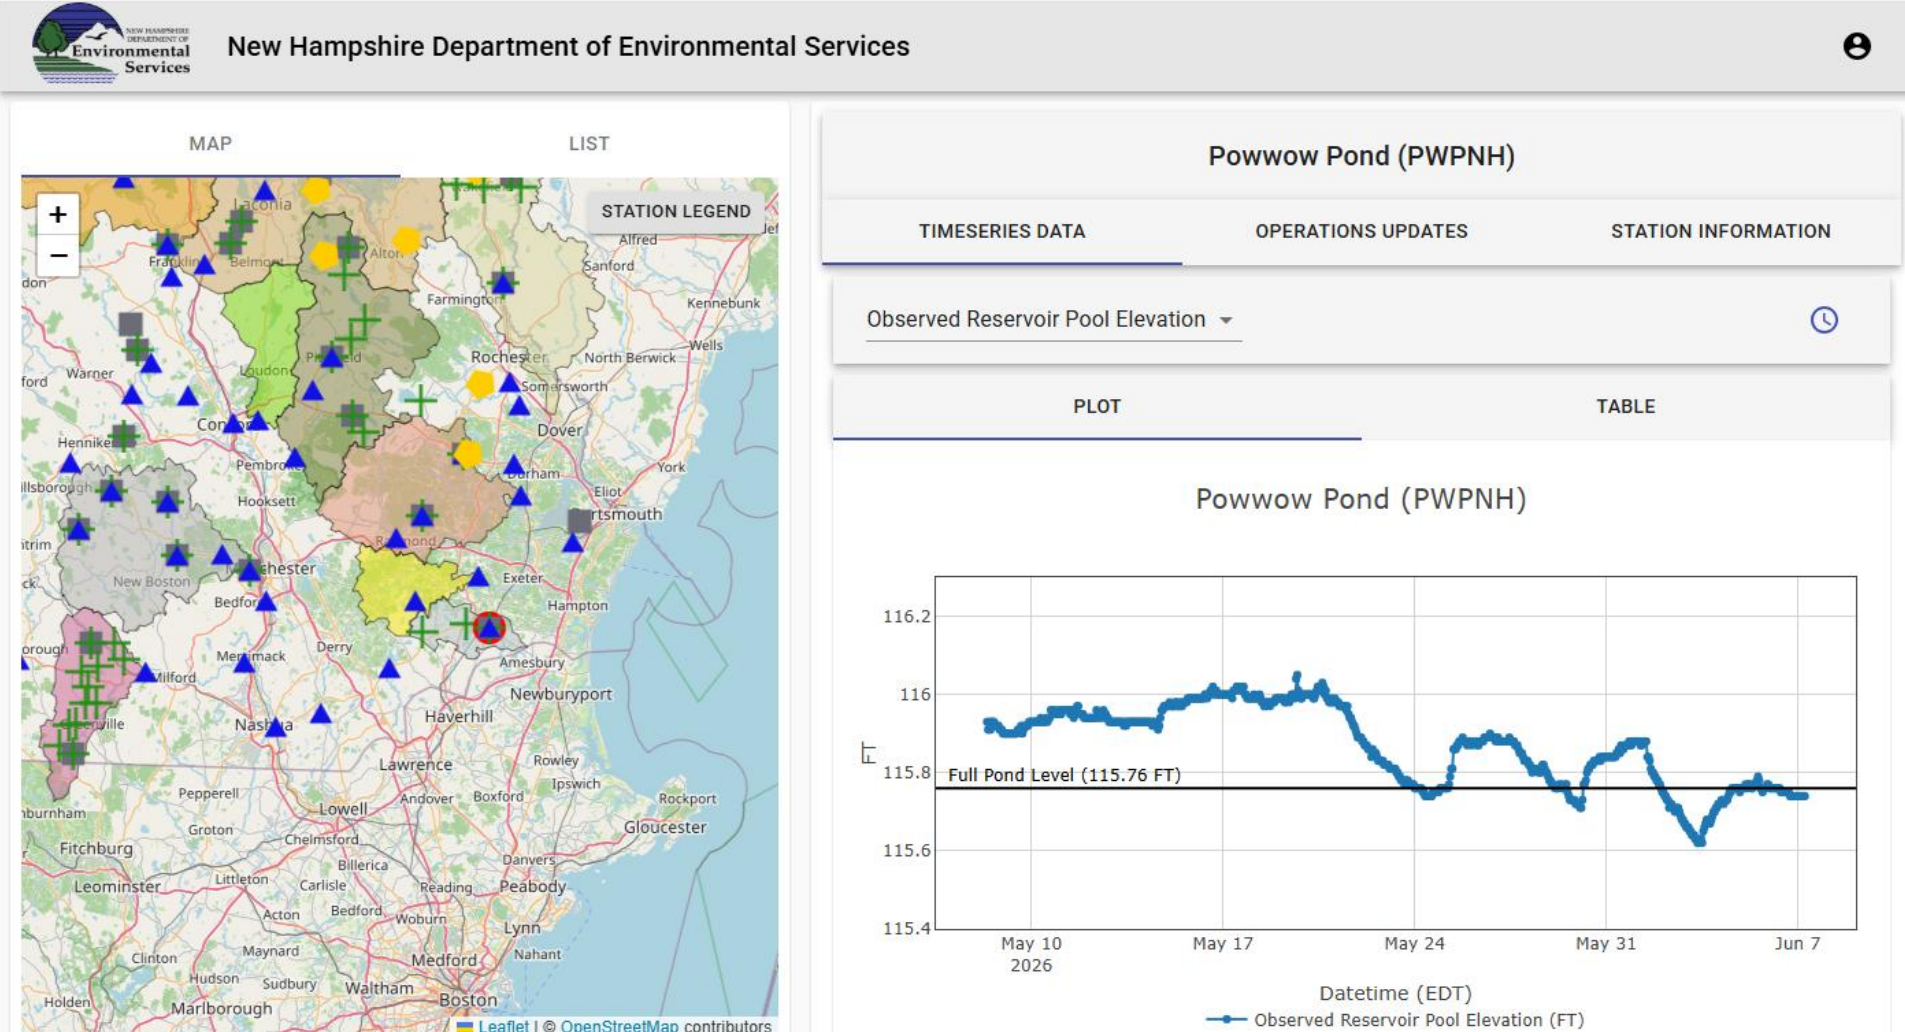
New Hampshire Department of Environmental Services

Environmental Services

New Hampshire Department of Environmental Services

MAP

LIST

+

−

STATION LEGEND

Laconia
Franklin
Belmont
Alton
Alfred
Sanford
Farmington
Kennebunk
Warner
Loudon
Rochester
North Berwick
Wells
Somersworth
Concord
Henniker
Pembroke
Dover
York
Durham
Hillsborough
Hooksett
Eliot
Portsmouth
Raymond
Antrim
Manchester
Exeter
New Boston
Bedford
Hampton
Merrimack
Derry
Amesbury
Milford
Newburyport
Nashua
Haverhill
Lawrence
Rowley
Ipswich
Pepperell
Andover
Boxford
Rockport
Lowell
Groton
Gloucester
Chelmsford
Fitchburg
Billerica
Danvers
Leominster
Littleton
Carlisle
Reading
Peabody
Acton
Bedford
Woburn
Lynn
Maynard
Nahant
Clinton
Hudson
Sudbury
Medford
Waltham
Holden
Marlborough
Boston

Leaflet | © OpenStreetMap contributors

Powwow Pond (PWPNH)

TIMESERIES DATA

OPERATIONS UPDATES

STATION INFORMATION

Observed Reservoir Pool Elevation

PLOT

TABLE

Powwow Pond (PWPNH)

116.2
116
115.8
115.6
115.4

FT

Full Pond Level (115.76 FT)

May 10 2026
May 17
May 24
May 31
Jun 7

Datetime (EDT)

Observed Reservoir Pool Elevation (FT)